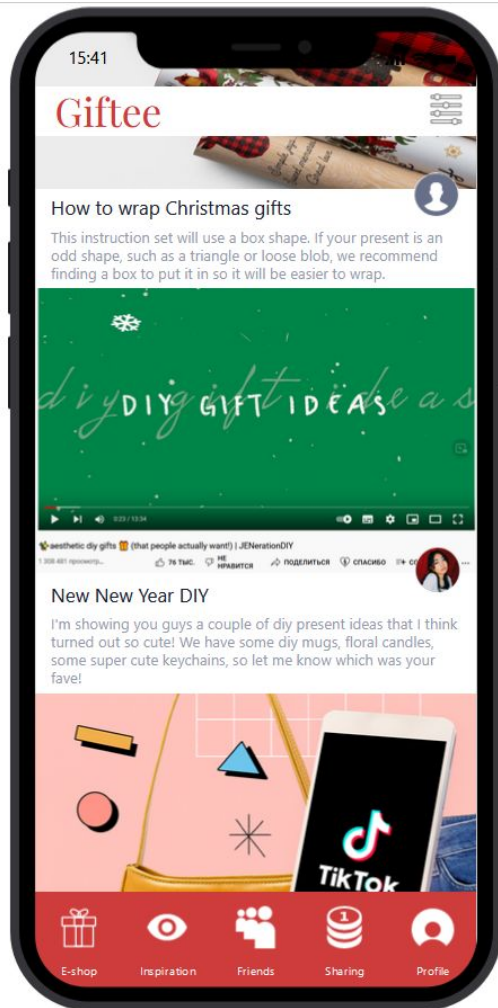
15:41

Giftee

How to wrap Christmas gifts

This instruction set will use a box shape. If your present is an odd shape, such as a triangle or loose blob, we recommend finding a box to put it in so it will be easier to wrap.

diy gift ideas

DIY GIFT IDEAS

0:23 / 13:34

aesthetic diy gifts (that people actually want!) | JENerationDIY

1 308 481 просмотр

76 тыс.

НЕ НРАВИТСЯ

ПОДЕЛИТЬСЯ

СПАСИБО

New New Year DIY

I'm showing you guys a couple of diy present ideas that I think turned out so cute! We have some diy mugs, floral candles, some super cute keychains, so let me know which was your fave!

TikTok

E-shop

Inspiration

Friends

Sharing

Profile